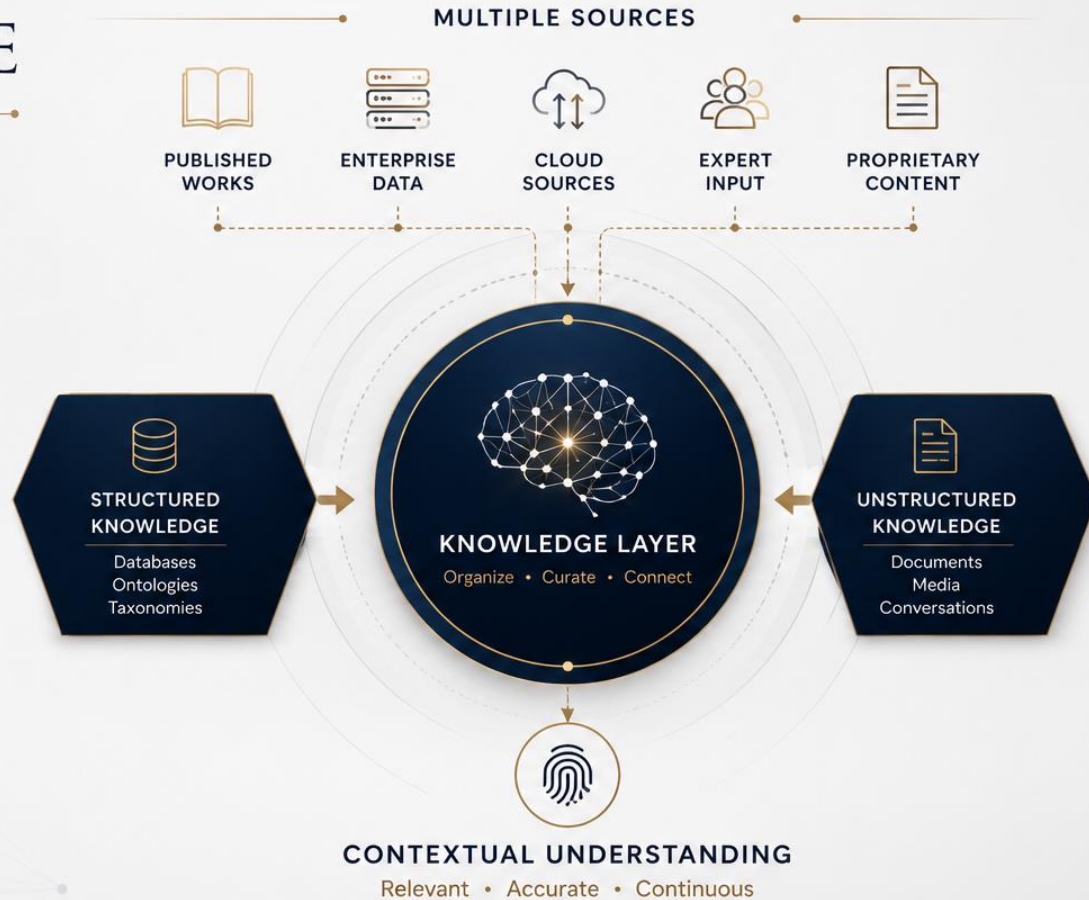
E

MULTIPLE SOURCES

PUBLISHED WORKS

ENTERPRISE DATA

CLOUD SOURCES

EXPERT INPUT

PROPRIETARY CONTENT

STRUCTURED KNOWLEDGE

Databases
Ontologies
Taxonomies

KNOWLEDGE LAYER

Organize • Curate • Connect

UNSTRUCTURED KNOWLEDGE

Documents
Media
Conversations

CONTEXTUAL UNDERSTANDING

Relevant • Accurate • Continuous